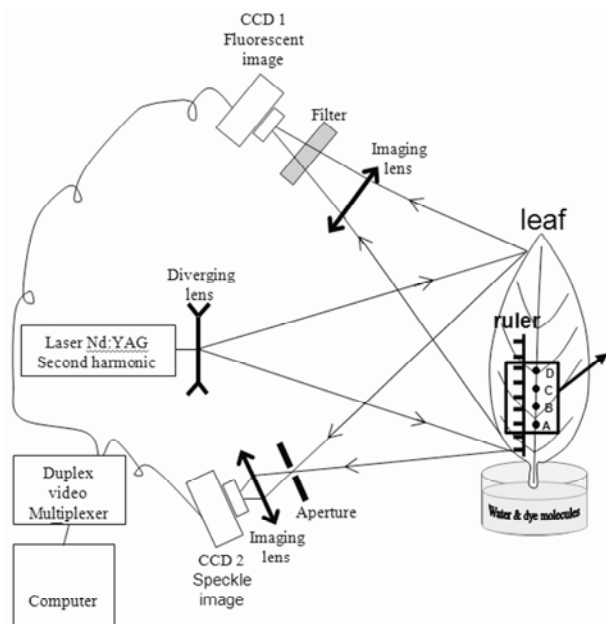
CCD 1
Fluorescent
image

Filter

Imaging
lens

leaf

Diverging
lens

Laser Nd:YAG
Second harmonic

ruler

D
C
B
A

Duplex
video
Multiplexer

Aperture

Water & dye molecules

Imaging
lens

CCD 2
Speckle
image

Computer